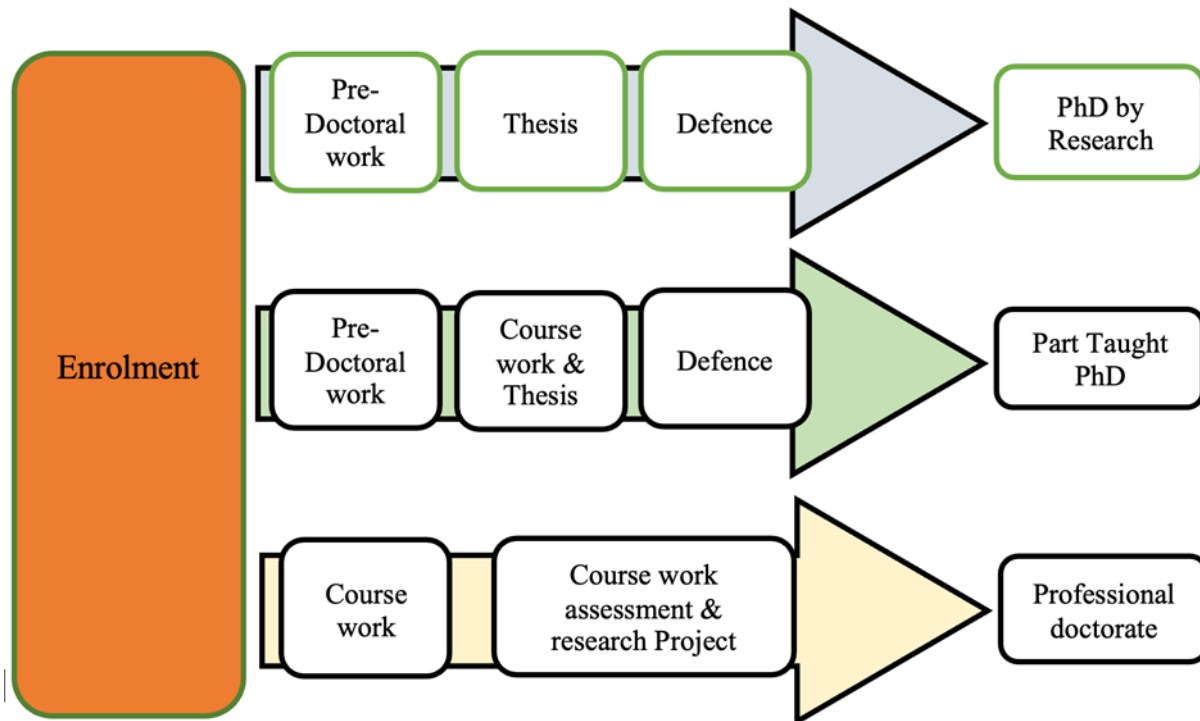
Enrolment

Pre-Doctoral work

Thesis

Defence

PhD by Research

Pre-Doctoral work

Course work & Thesis

Defence

Part Taught PhD

Course work

Course work assessment & research Project

Professional doctorate